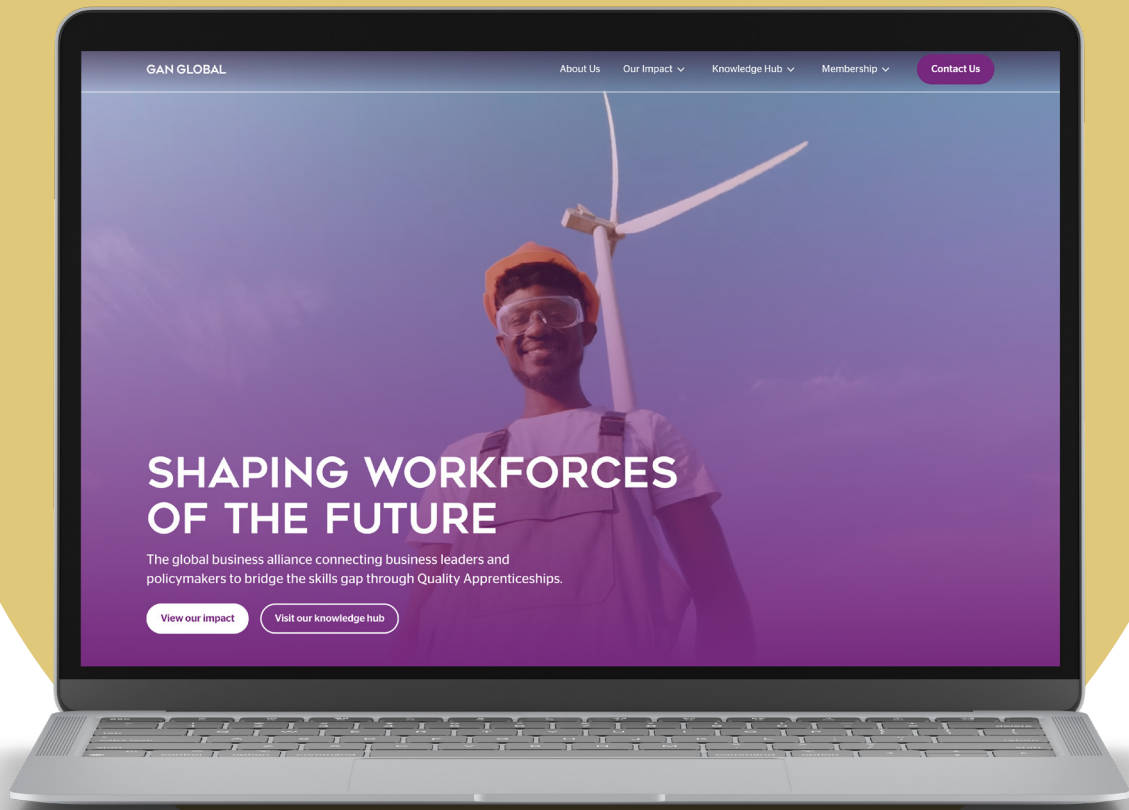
GAN GLOBAL

About Us Our Impact Knowledge Hub Membership Contact Us

SHAPING WORKFORCES OF THE FUTURE

The global business alliance connecting business leaders and policymakers to bridge the skills gap through Quality Apprenticeships.

View our impact Visit our knowledge hub